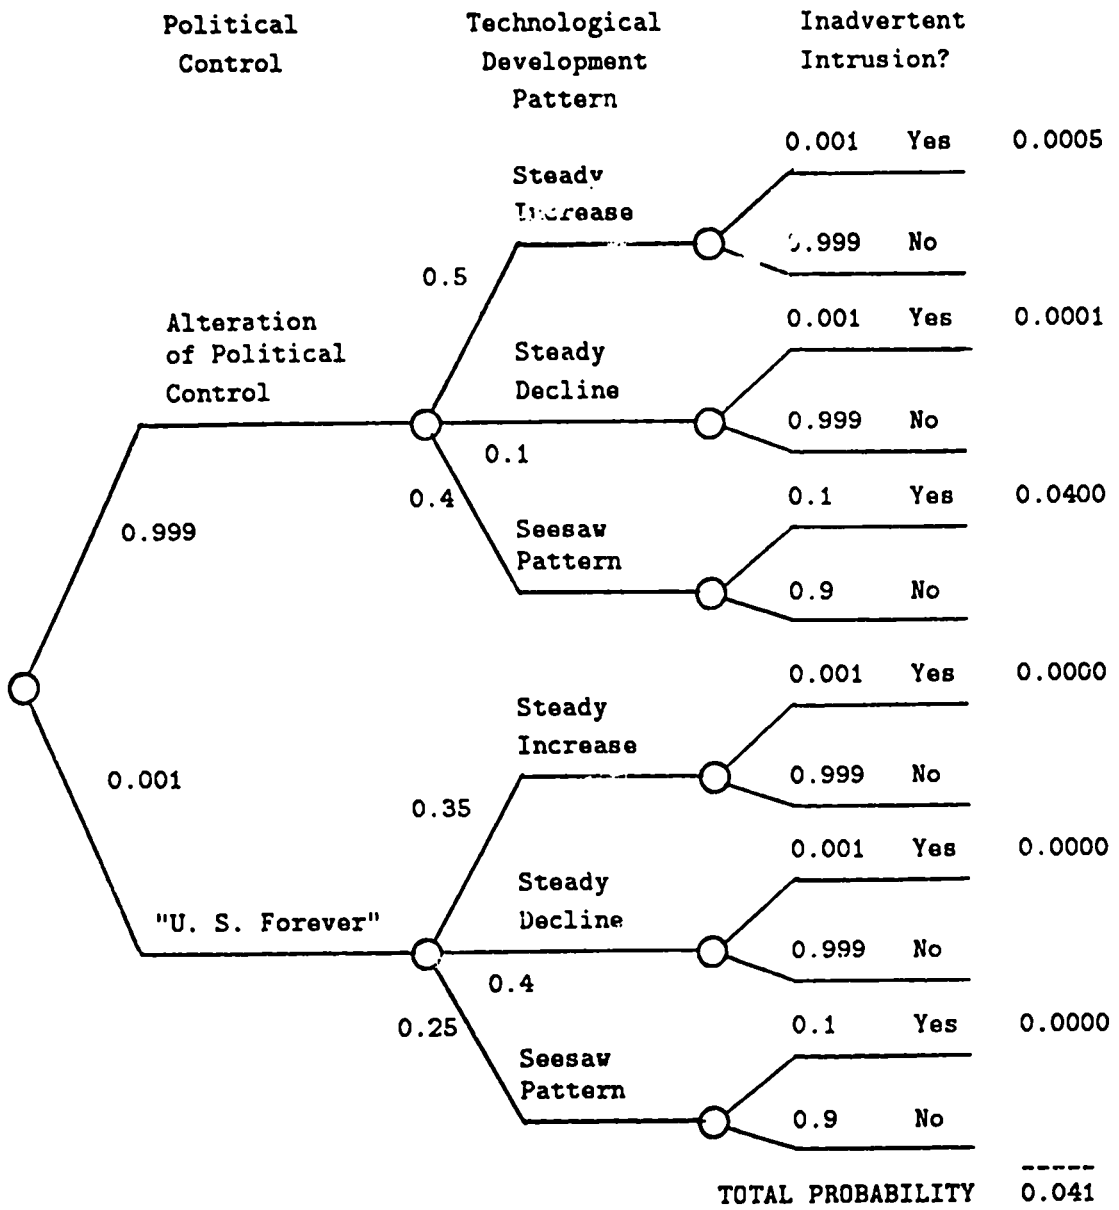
Political Control

Technological Development Pattern

Inadvertent Intrusion?

0.001 Yes 0.0005

Steady Increase

0.999 No

0.5

Alteration of Political Control

0.001 Yes 0.0001

Steady Decline

0.999 No

0.1

0.4

0.1 Yes 0.0400

0.999

Seesaw Pattern

0.9 No

0.001 Yes 0.0000

Steady Increase

0.001

0.999 No

0.35

0.001 Yes 0.0000

Steady Decline

"U. S. Forever"

0.999 No

0.4

0.25

0.1 Yes 0.0000

Seesaw Pattern

0.9 No

TOTAL PROBABILITY 0.041